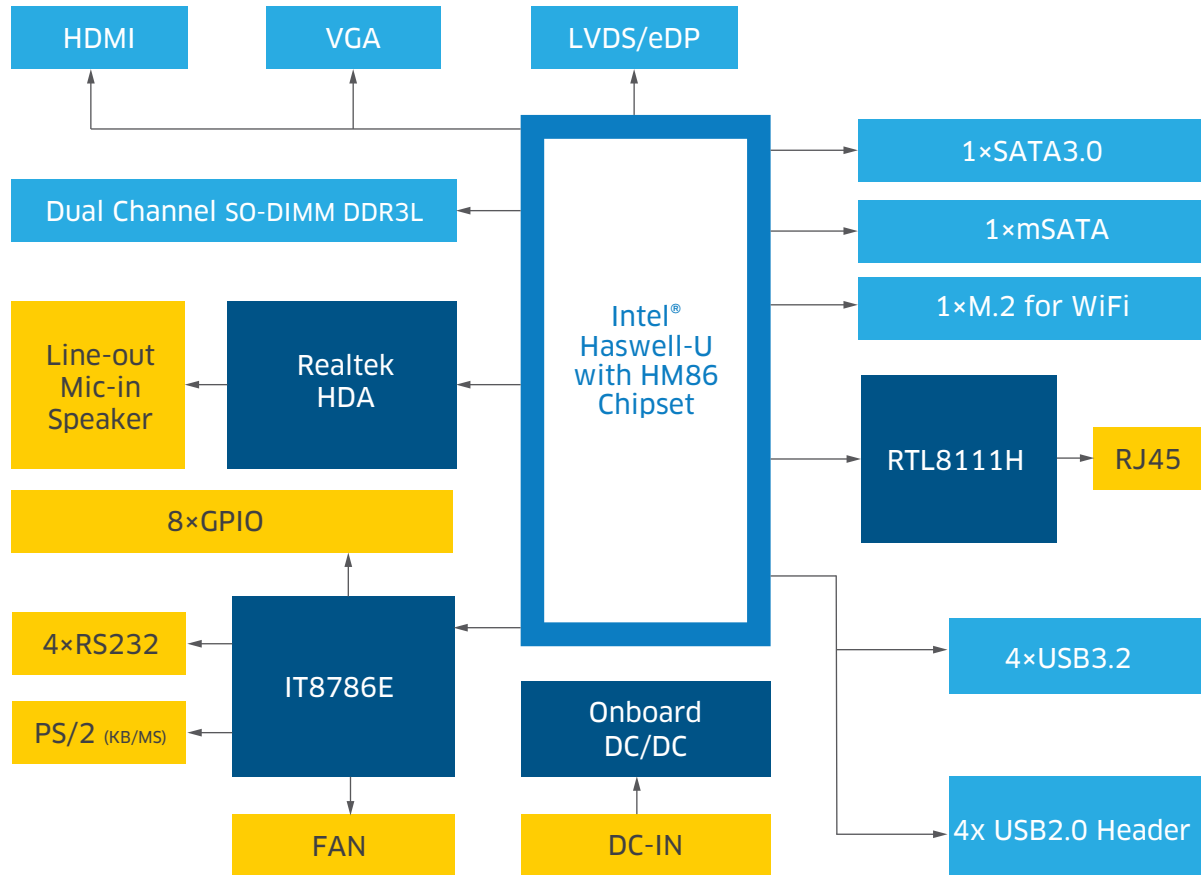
HDMI

VGA

LVDS/eDP

1×SATA3.0

Dual Channel SO-DIMM DDR3L

1×mSATA

1×M.2 for WiFi

Line-out
Mic-in
Speaker

Realtek
HDA

Intel®
Haswell-U
with HM86
Chipset

RTL8111H

RJ45

8×GPIO

4×RS232

IT8786E

4×USB3.2

PS/2 (KB/MS)

Onboard
DC/DC

FAN

DC-IN

4x USB2.0 Header